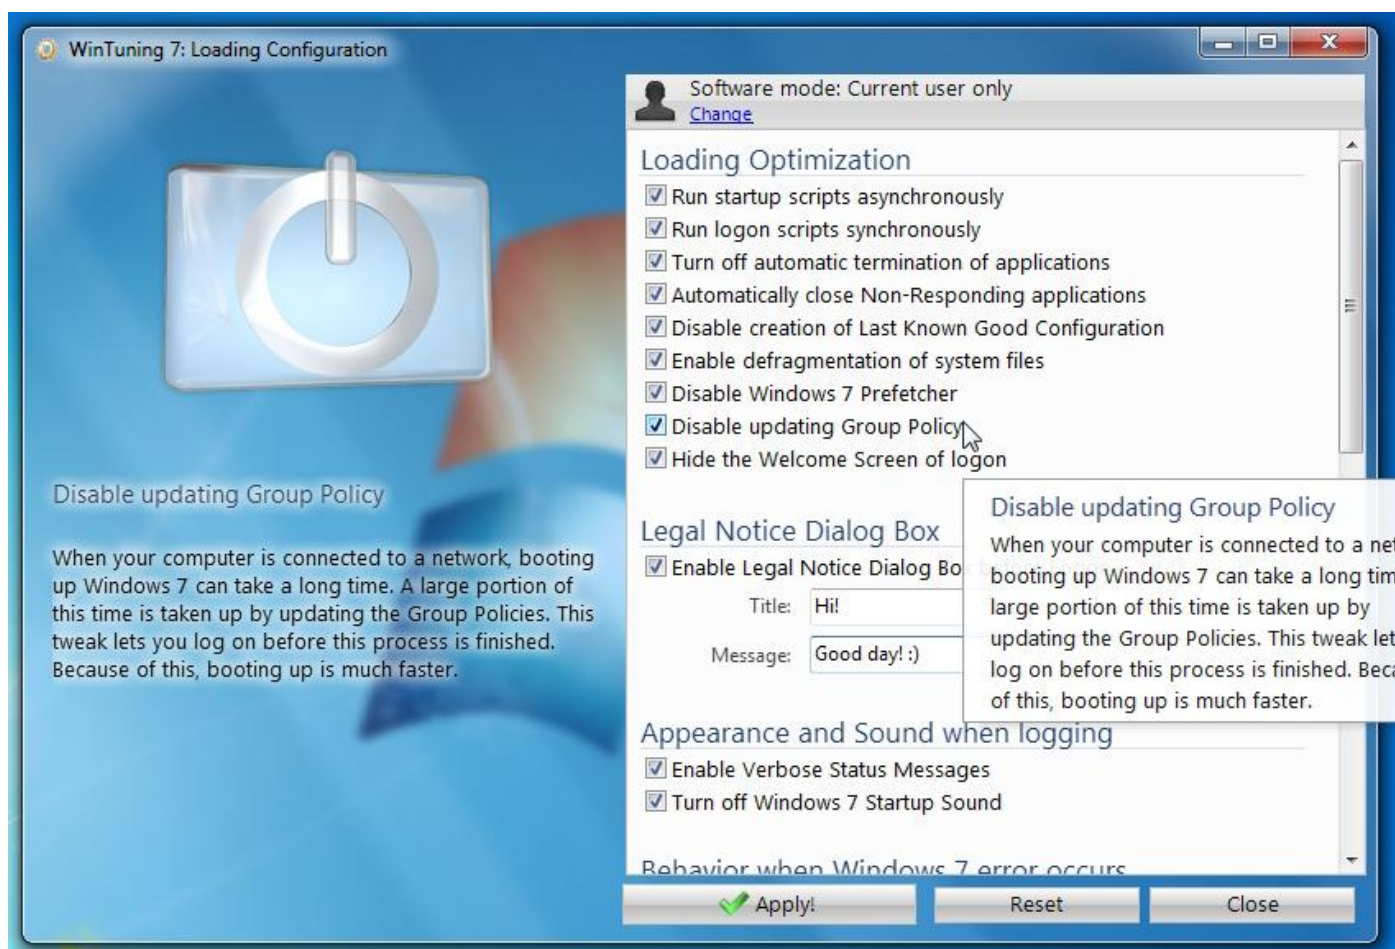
WinTuning 7: Loading Configuration

Software mode: Current user only
Change

Loading Optimization
Run startup scripts asynchronously
Run logon scripts synchronously
Turn off automatic termination of applications
Automatically close Non-Responding applications
Disable creation of Last Known Good Configuration
Enable defragmentation of system files
Disable Windows 7 Prefetcher
Disable updating Group Policy
Hide the Welcome Screen of logon

Legal Notice Dialog Box
Enable Legal Notice Dialog Bo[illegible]
Title: Hi!
Message: Good day! :)

Disable updating Group Policy
When your computer is connected to a ne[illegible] booting up Windows 7 can take a long tim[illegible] large portion of this time is taken up by updating the Group Policies. This tweak let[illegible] log on before this process is finished. Bec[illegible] of this, booting up is much faster.

Appearance and Sound when logging
Enable Verbose Status Messages
Turn off Windows 7 Startup Sound

Behavior when Windows 7 error occurs

Disable updating Group Policy

When your computer is connected to a network, booting up Windows 7 can take a long time. A large portion of this time is taken up by updating the Group Policies. This tweak lets you log on before this process is finished. Because of this, booting up is much faster.

Apply!
Reset
Close